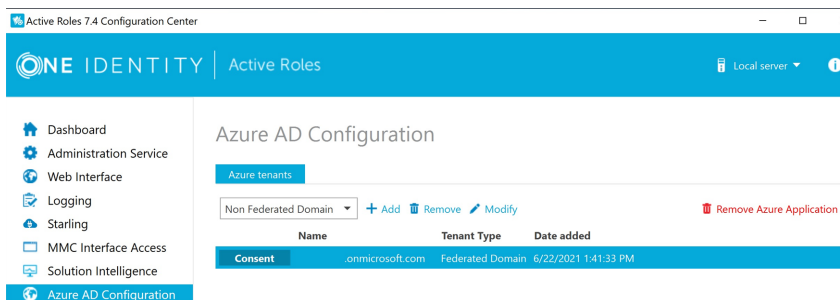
Active Roles 7.4 Configuration Center

ONE IDENTITY | Active Roles

Local server

Dashboard
Administration Service
Web Interface
Logging
Starling
MMC Interface Access
Solution Intelligence
Azure AD Configuration

Azure AD Configuration

Azure tenants

Non Federated Domain
+ Add
Remove
Modify
Remove Azure Application

| | Name | Tenant Type | Date added |
|---|---|---|---|
| Consent | .onmicrosoft.com | Federated Domain | 6/22/2021 1:41:33 PM |